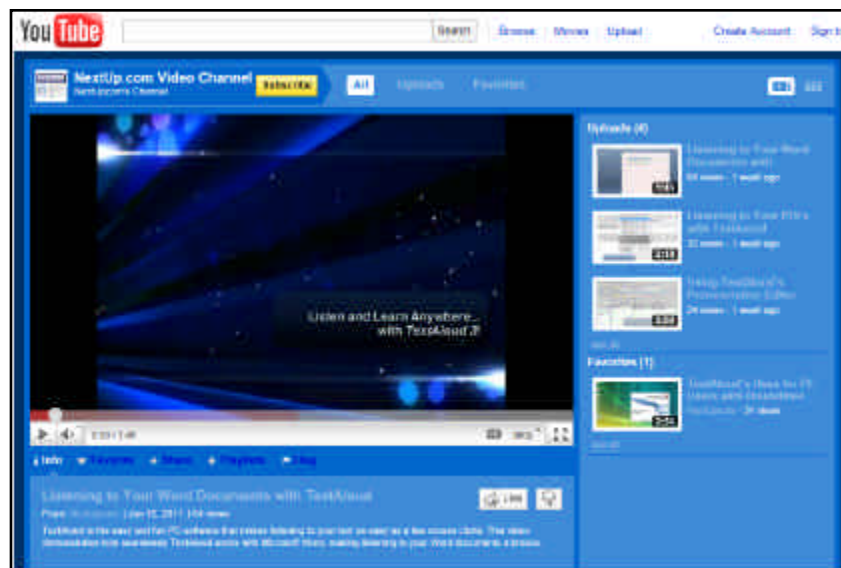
You Tube

Search

Browse Movies Upload

Create Account Sign In

NextUp.com Video Channel
NextUpcom's Channel

Subscribe

All Uploads Favorites

Listen and Learn Anywhere...
with TextAloud 3!

0:03 / 1:46

Info Favorite Share Playlists Flag

Listening to Your Word Documents with TextAloud

From: NextUpcom | Jan 05, 2011 | 54 views

TextAloud is the easy and fun PC software that makes listening to your text as easy as a few mouse clicks. This video demonstration how seamlessly TextAloud works with Microsoft Word, making listening to your Word documents a breeze.

Like

Uploads (4)

Listening to Your Word Documents with
54 views - 1 week ago
1:46

Listening to Your PDFs with TextAloud
32 views - 1 week ago
2:13

Using TextAloud's Pronunciation Editor
24 views - 1 week ago
3:09

see all

Favorites (1)

TextAloud's Uses for PC Users and Disabilities
NextUpcom - 24 views
2:51

see all